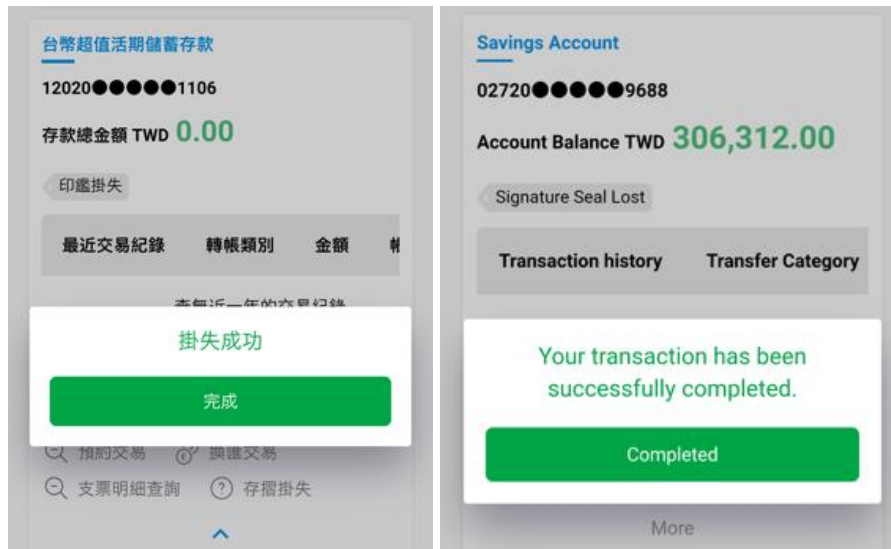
台幣超值活期儲蓄存款

12020●●●●●1106

存款總金額 TWD 0.00

印鑑掛失

| 最近交易紀錄 | 轉帳類別 | 金額 | 帳 |
|---|---|---|---|

查無近一年的交易紀錄

掛失成功

完成

預約交易 換匯交易

支票明細查詢 存摺掛失

Savings Account

02720●●●●●9688

Account Balance TWD 306,312.00

Signature Seal Lost

| Transaction history | Transfer Category |
|---|---|

Your transaction has been successfully completed.

Completed

More